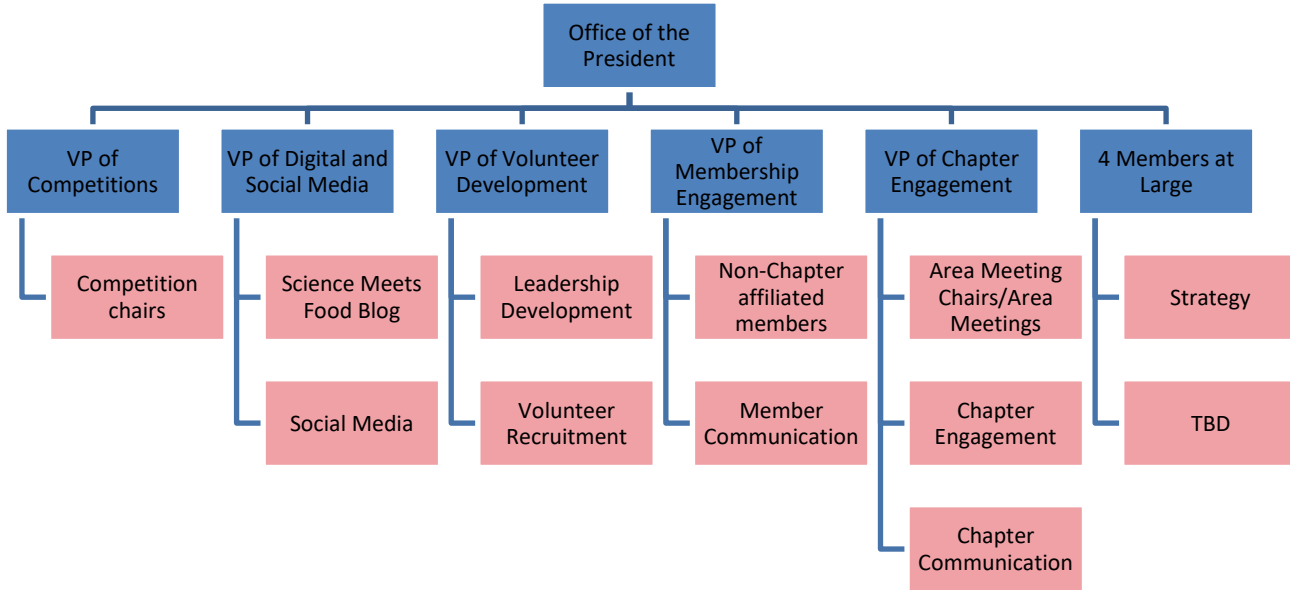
Office of the President

VP of Competitions

Competition chairs

VP of Digital and Social Media

Science Meets Food Blog

Social Media

VP of Volunteer Development

Leadership Development

Volunteer Recruitment

VP of Membership Engagement

Non-Chapter affiliated members

Member Communication

VP of Chapter Engagement

Area Meeting Chairs/Area Meetings

Chapter Engagement

Chapter Communication

4 Members at Large

Strategy

TBD